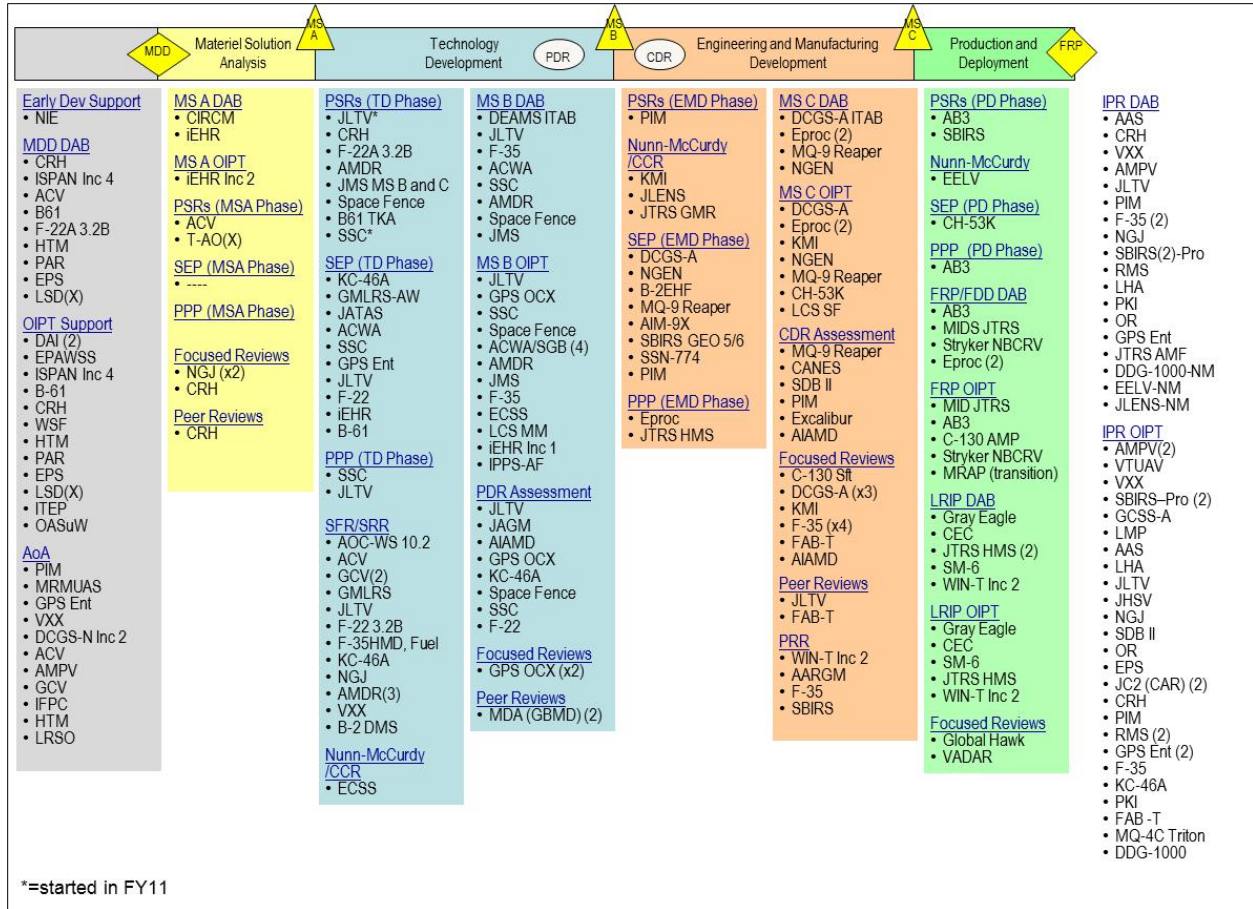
MDD Materiel Solution Analysis MS A Technology Development PDR MS B CDR Engineering and Manufacturing Development MS C Production and Deployment FRP

Early Dev Support
• NIE
MDD DAB
• CRH
• ISPAN Inc 4
• ACV
• B61
• F-22A 3.2B
• HTM
• PAR
• EPS
• LSD(X)
OIPT Support
• DAI (2)
• EPAWSS
• ISPAN Inc 4
• B-61
• CRH
• WSF
• HTM
• PAR
• EPS
• LSD(X)
• ITEP
• OASuW
AoA
• PIM
• MRMUAS
• GPS Ent
• VXX
• DCGS-N Inc 2
• ACV
• AMPV
• GCV
• IFPC
• HTM
• LRSO

MS A DAB
• CIRCM
• iEHR
MS A OIPT
• iEHR Inc 2
PSRs (MSA Phase)
• ACV
• T-AO(X)
SEP (MSA Phase)
• ----
PPP (MSA Phase)
Focused Reviews
• NGJ (x2)
• CRH
Peer Reviews
• CRH

PSRs (TD Phase)
• JLTV*
• CRH
• F-22A 3.2B
• AMDR
• JMS MS B and C
• Space Fence
• B61 TKA
• SSC*
SEP (TD Phase)
• KC-46A
• GMLRS-AW
• JATAS
• ACWA
• SSC
• GPS Ent
• JLTV
• F-22
• iEHR
• B-61
PPP (TD Phase)
• SSC
• JLTV
SFR/SRR
• AOC-WS 10.2
• ACV
• GCV(2)
• GMLRS
• JLTV
• F-22 3.2B
• F-35HMD, Fuel
• KC-46A
• NGJ
• AMDR(3)
• VXX
• B-2 DMS
Nunn-McCurdy /CCR
• ECSS

MS B DAB
• DEAMS ITAB
• JLTV
• F-35
• ACWA
• SSC
• AMDR
• Space Fence
• JMS
MS B OIPT
• JLTV
• GPS OCX
• SSC
• Space Fence
• ACWA/SGB (4)
• AMDR
• JMS
• F-35
• ECSS
• LCS MM
• iEHR Inc 1
• IPPS-AF
PDR Assessment
• JLTV
• JAGM
• AIAMD
• GPS OCX
• KC-46A
• Space Fence
• SSC
• F-22
Focused Reviews
• GPS OCX (x2)
Peer Reviews
• MDA (GBMD) (2)

PSRs (EMD Phase)
• PIM
Nunn-McCurdy /CCR
• KMI
• JLENS
• JTRS GMR
SEP (EMD Phase)
• DCGS-A
• NGEN
• B-2EHF
• MQ-9 Reaper
• AIM-9X
• SBIRS GEO 5/6
• SSN-774
• PIM
PPP (EMD Phase)
• Eproc
• JTRS HMS

MS C DAB
• DCGS-A ITAB
• Eproc (2)
• MQ-9 Reaper
• NGEN
MS C OIPT
• DCGS-A
• Eproc (2)
• KMI
• NGEN
• MQ-9 Reaper
• CH-53K
• LCS SF
CDR Assessment
• MQ-9 Reaper
• CANES
• SDB II
• PIM
• Excalibur
• AIAMD
Focused Reviews
• C-130 Sft
• DCGS-A (x3)
• KMI
• F-35 (x4)
• FAB-T
• AIAMD
Peer Reviews
• JLTV
• FAB-T
PRR
• WIN-T Inc 2
• AARGM
• F-35
• SBIRS

PSRs (PD Phase)
• AB3
• SBIRS
Nunn-McCurdy
• EELV
SEP (PD Phase)
• CH-53K
PPP (PD Phase)
• AB3
FRP/FDD DAB
• AB3
• MIDS JTRS
• Stryker NBCRV
• Eproc (2)
FRP OIPT
• MID JTRS
• AB3
• C-130 AMP
• Stryker NBCRV
• MRAP (transition)
LRIP DAB
• Gray Eagle
• CEC
• JTRS HMS (2)
• SM-6
• WIN-T Inc 2
LRIP OIPT
• Gray Eagle
• CEC
• SM-6
• JTRS HMS
• WIN-T Inc 2
Focused Reviews
• Global Hawk
• VADAR

IPR DAB
• AAS
• CRH
• VXX
• AMPV
• JLTV
• PIM
• F-35 (2)
• NGJ
• SBIRS(2)-Pro
• RMS
• LHA
• PKI
• OR
• GPS Ent
• JTRS AMF
• DDG-1000-NM
• EELV-NM
• JLENS-NM
IPR OIPT
• AMPV(2)
• VTUAV
• VXX
• SBIRS–Pro (2)
• GCSS-A
• LMP
• AAS
• LHA
• JLTV
• JHSV
• NGJ
• SDB II
• OR
• EPS
• JC2 (CAR) (2)
• CRH
• PIM
• RMS (2)
• GPS Ent (2)
• F-35
• KC-46A
• PKI
• FAB -T
• MQ-4C Triton
• DDG-1000

*=started in FY11